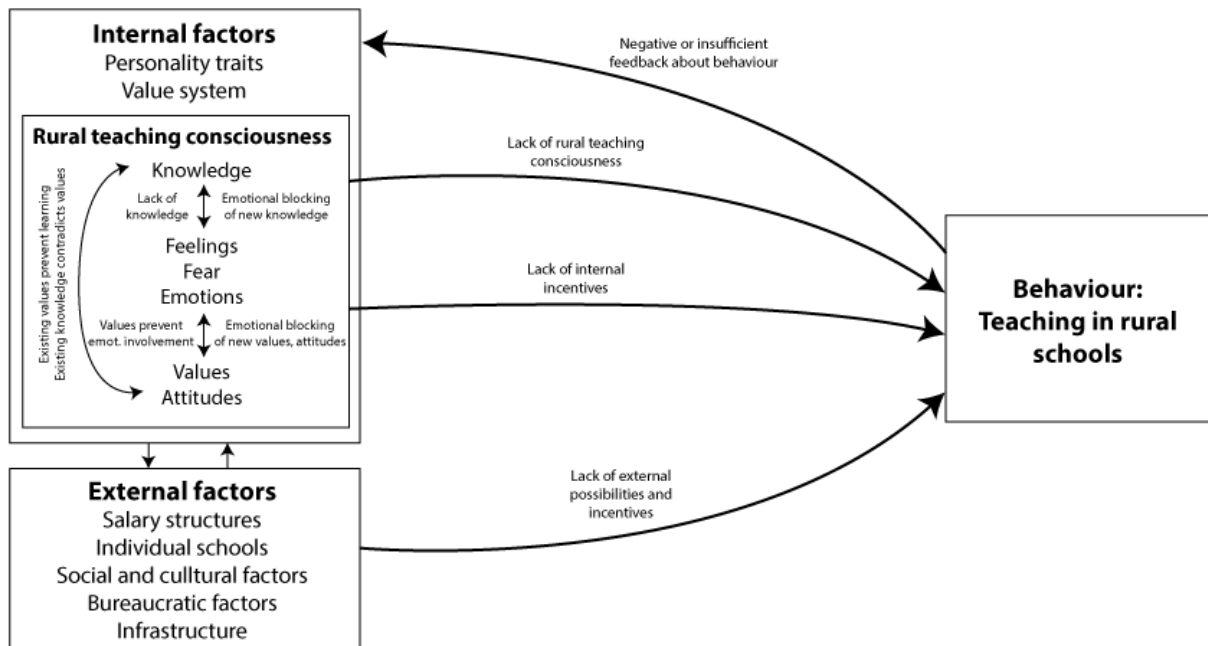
Internal factors
Personality traits
Value system

Rural teaching consciousness

Existing values prevent learning
Existing knowledge contradicts values

Knowledge

Lack of knowledge

Emotional blocking of new knowledge

Feelings
Fear
Emotions

Values prevent emot. involvement

Emotional blocking of new values, attitudes

Values
Attitudes

External factors
Salary structures
Individual schools
Social and culltural factors
Bureaucratic factors
Infrastructure

Negative or insufficient feedback about behaviour

Lack of rural teaching consciousness

Lack of internal incentives

Lack of external possibilities and incentives

Behaviour: Teaching in rural schools